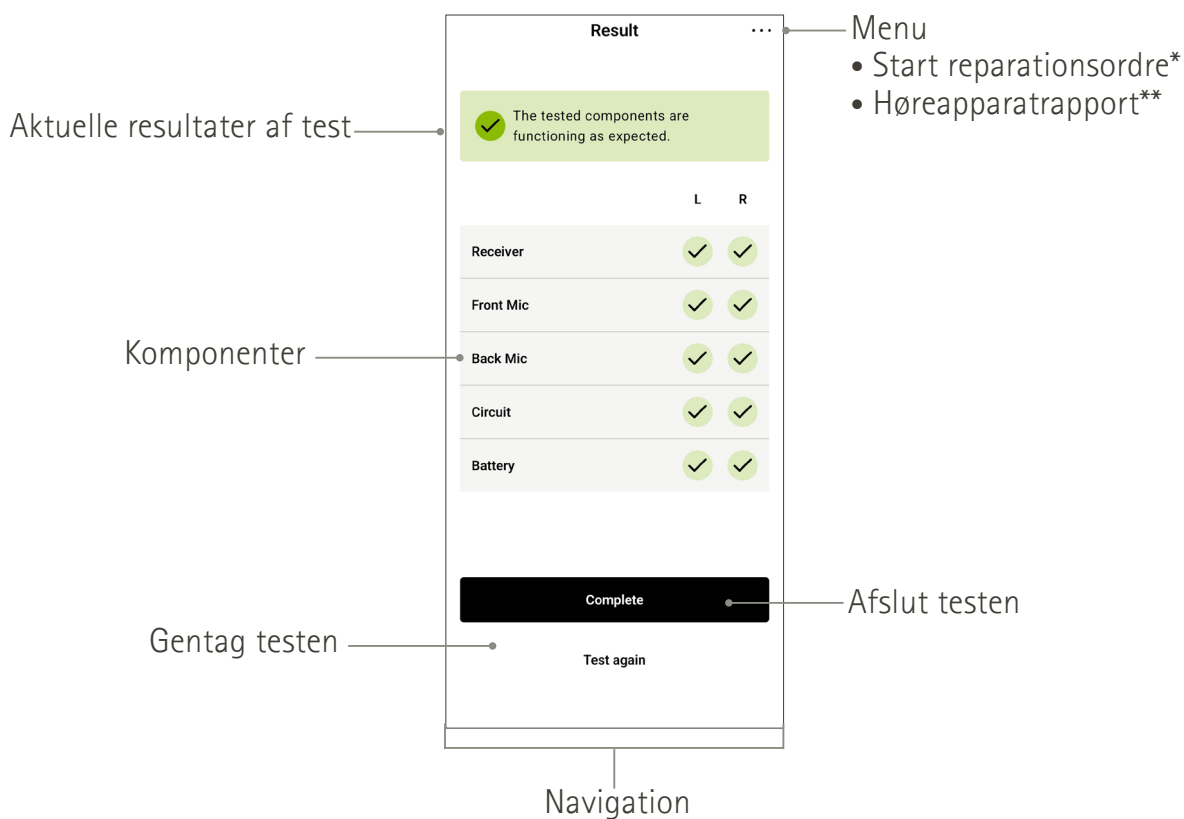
Result

Menu
• Start reparationsordre*
• Høreapparatrapport**

Aktuelle resultater af test

The tested components are functioning as expected.

| | L | R |
|---|---|---|
| Receiver | ✓ | ✓ |
| Front Mic | ✓ | ✓ |
| Back Mic | ✓ | ✓ |
| Circuit | ✓ | ✓ |
| Battery | ✓ | ✓ |

Komponenter

Complete

Afslut testen

Gentag testen

Test again

Navigation